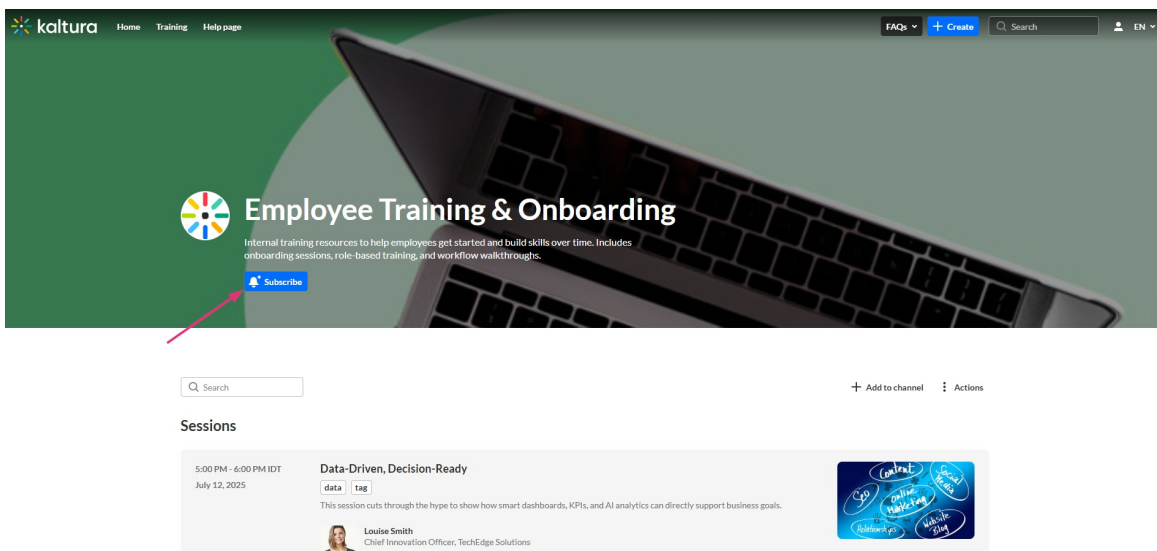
kaltura Home Training Help page

FAQs Create Search EN

Employee Training & Onboarding

Internal training resources to help employees get started and build skills over time. Includes onboarding sessions, role-based training, and workflow walkthroughs.

Subscribe

Search

Add to channel

Actions

Sessions

5:00 PM - 6:00 PM IDT
July 12, 2025

Data-Driven, Decision-Ready

data tag

This session cuts through the hype to show how smart dashboards, KPIs, and AI analytics can directly support business goals.

Louise Smith
Chief Innovation Officer, TechEdge Solutions

Content Social Media SEO Online Marketing Website Blog Relationships